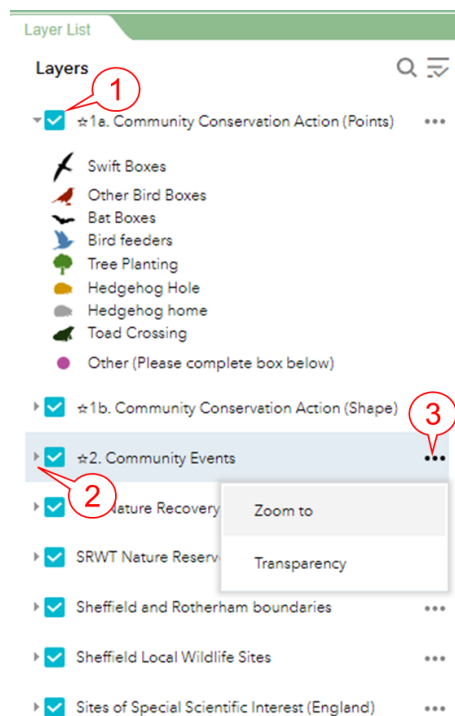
Layer List

Layers

1

☆1a. Community Conservation Action (Points) •••

Swift Boxes
Other Bird Boxes
Bat Boxes
Bird feeders
Tree Planting
Hedgehog Hole
Hedgehog home
Toad Crossing
Other (Please complete box below)

☆1b. Community Conservation Action (Shape) •••

3

☆2. Community Events •••

2

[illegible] Nature Recovery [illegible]

Zoom to

SRWT Nature Reserv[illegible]

Transparency

Sheffield and Rotherham boundaries •••

Sheffield Local Wildlife Sites •••

Sites of Special Scientific Interest (England) •••